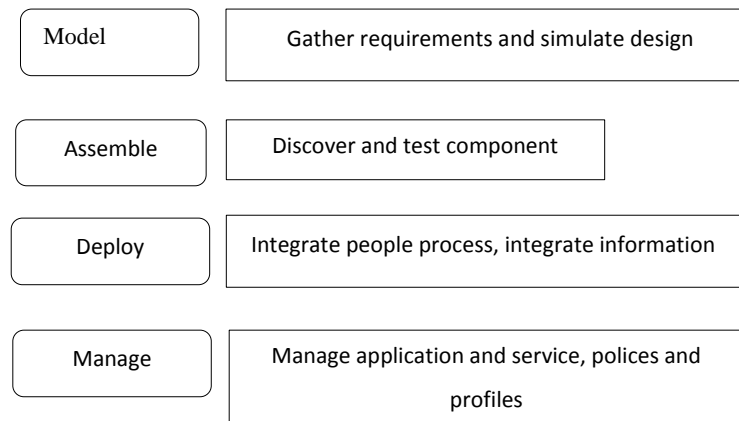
Model

Gather requirements and simulate design

Assemble

Discover and test component

Deploy

Integrate people process, integrate information

Manage

Manage application and service, polices and profiles